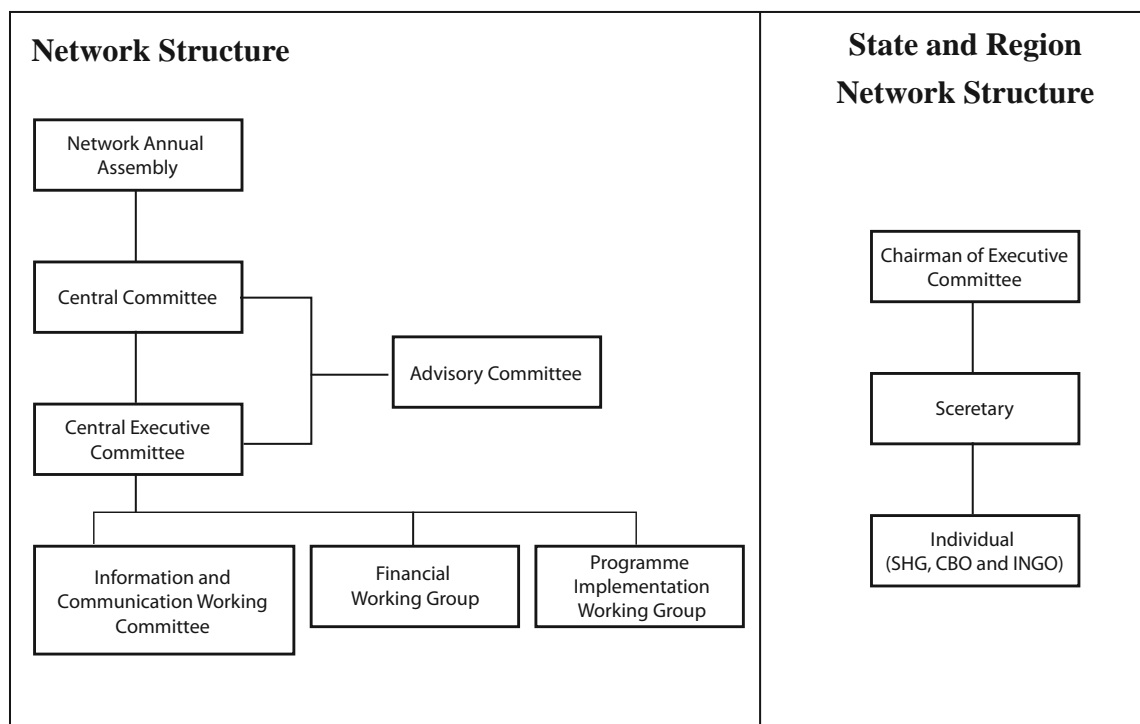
Network Structure

Network Annual Assembly

Central Committee

Advisory Committee

Central Executive Committee

Information and Communication Working Committee

Financial Working Group

Programme Implementation Working Group

State and Region Network Structure

Chairman of Executive Committee

Sceretary

Individual (SHG, CBO and INGO)